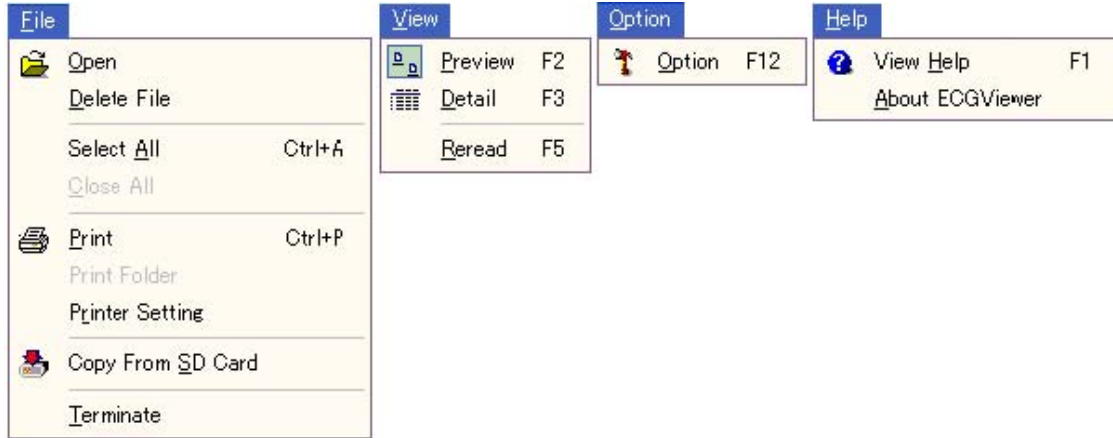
File

Open
Delete File

Select All Ctrl+A
Close All

Print Ctrl+P
Print Folder
Printer Setting

Copy From SD Card

Terminate

View

Preview F2
Detail F3

Reread F5

Option

Option F12

Help

View Help F1
About ECGViewer